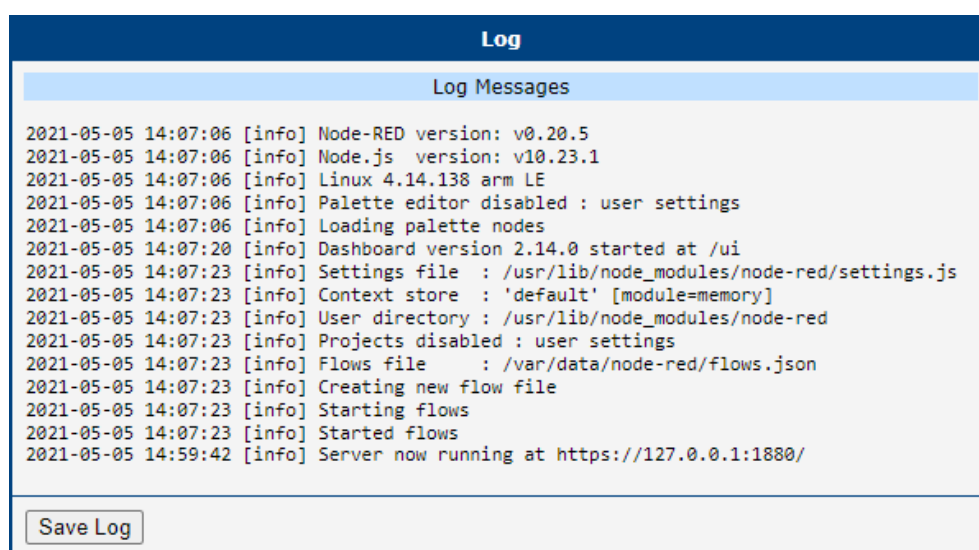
Log

Log Messages

2021-05-05 14:07:06 [info] Node-RED version: v0.20.5
2021-05-05 14:07:06 [info] Node.js version: v10.23.1
2021-05-05 14:07:06 [info] Linux 4.14.138 arm LE
2021-05-05 14:07:06 [info] Palette editor disabled : user settings
2021-05-05 14:07:06 [info] Loading palette nodes
2021-05-05 14:07:20 [info] Dashboard version 2.14.0 started at /ui
2021-05-05 14:07:23 [info] Settings file : /usr/lib/node_modules/node-red/settings.js
2021-05-05 14:07:23 [info] Context store : 'default' [module=memory]
2021-05-05 14:07:23 [info] User directory : /usr/lib/node_modules/node-red
2021-05-05 14:07:23 [info] Projects disabled : user settings
2021-05-05 14:07:23 [info] Flows file : /var/data/node-red/flows.json
2021-05-05 14:07:23 [info] Creating new flow file
2021-05-05 14:07:23 [info] Starting flows
2021-05-05 14:07:23 [info] Started flows
2021-05-05 14:59:42 [info] Server now running at https://127.0.0.1:1880/

Save Log